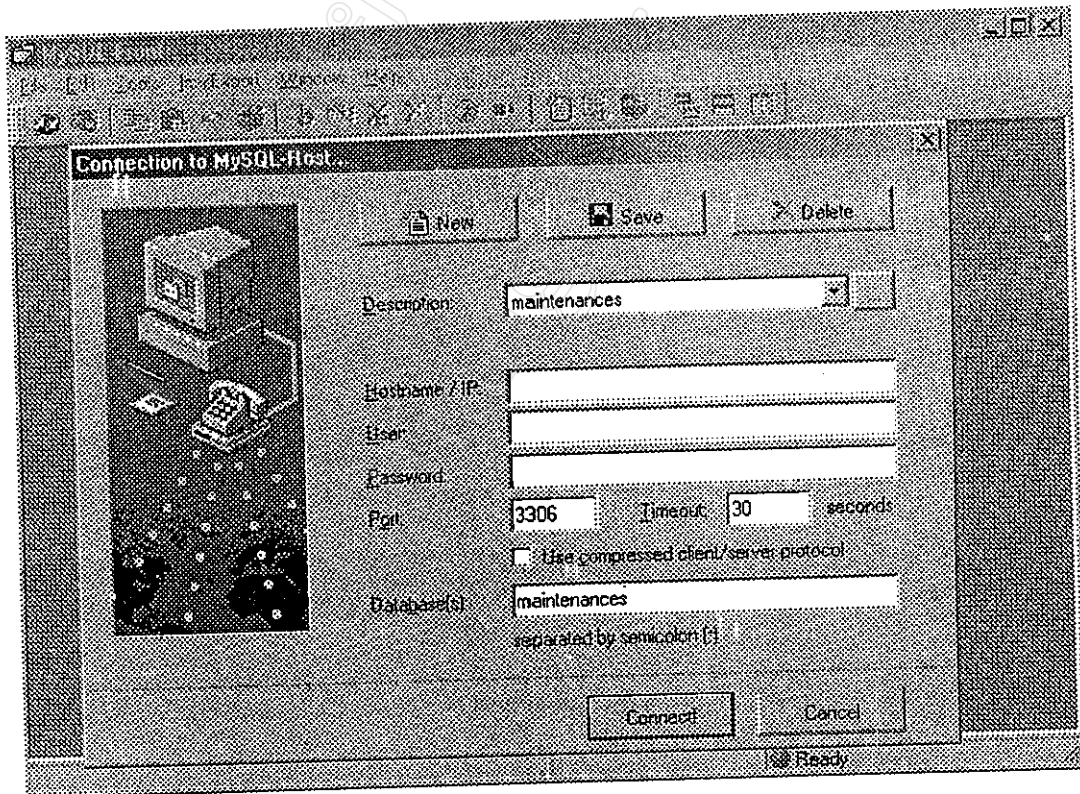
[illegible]
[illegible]
Connection to MySQL-Host...
New
Save
Delete
Description: maintenances
Hostname / IP:
User:
Password:
Port: 3306 Timeout: 30 seconds
Use compressed client/server protocol
Database(s): maintenances
separated by semicolon [;]
Connect
Cancel
Ready